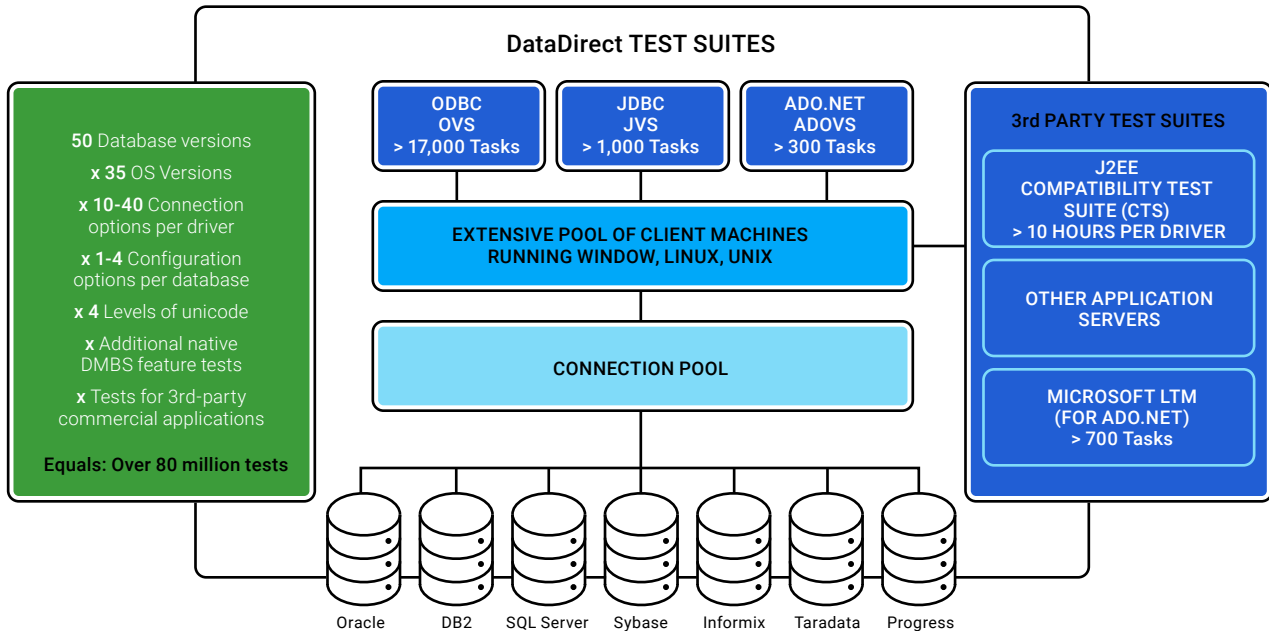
DataDirect TEST SUITES

50 Database versions
x 35 OS Versions
x 10-40 Connection options per driver
x 1-4 Configuration options per database
x 4 Levels of unicode
x Additional native DMBS feature tests
x Tests for 3rd-party commercial applications

Equals: Over 80 million tests

ODBC
OVS
> 17,000 Tasks

JDBC
JVS
> 1,000 Tasks

ADO.NET
ADOVS
> 300 Tasks

EXTENSIVE POOL OF CLIENT MACHINES
RUNNING WINDOW, LINUX, UNIX

CONNECTION POOL

3rd PARTY TEST SUITES

J2EE
COMPATIBILITY TEST
SUITE (CTS)
> 10 HOURS PER DRIVER

OTHER APPLICATION
SERVERS

MICROSOFT LTM
(FOR ADO.NET)
> 700 Tasks

Oracle
DB2
SQL Server
Sybase
Informix
Taradata
Progress